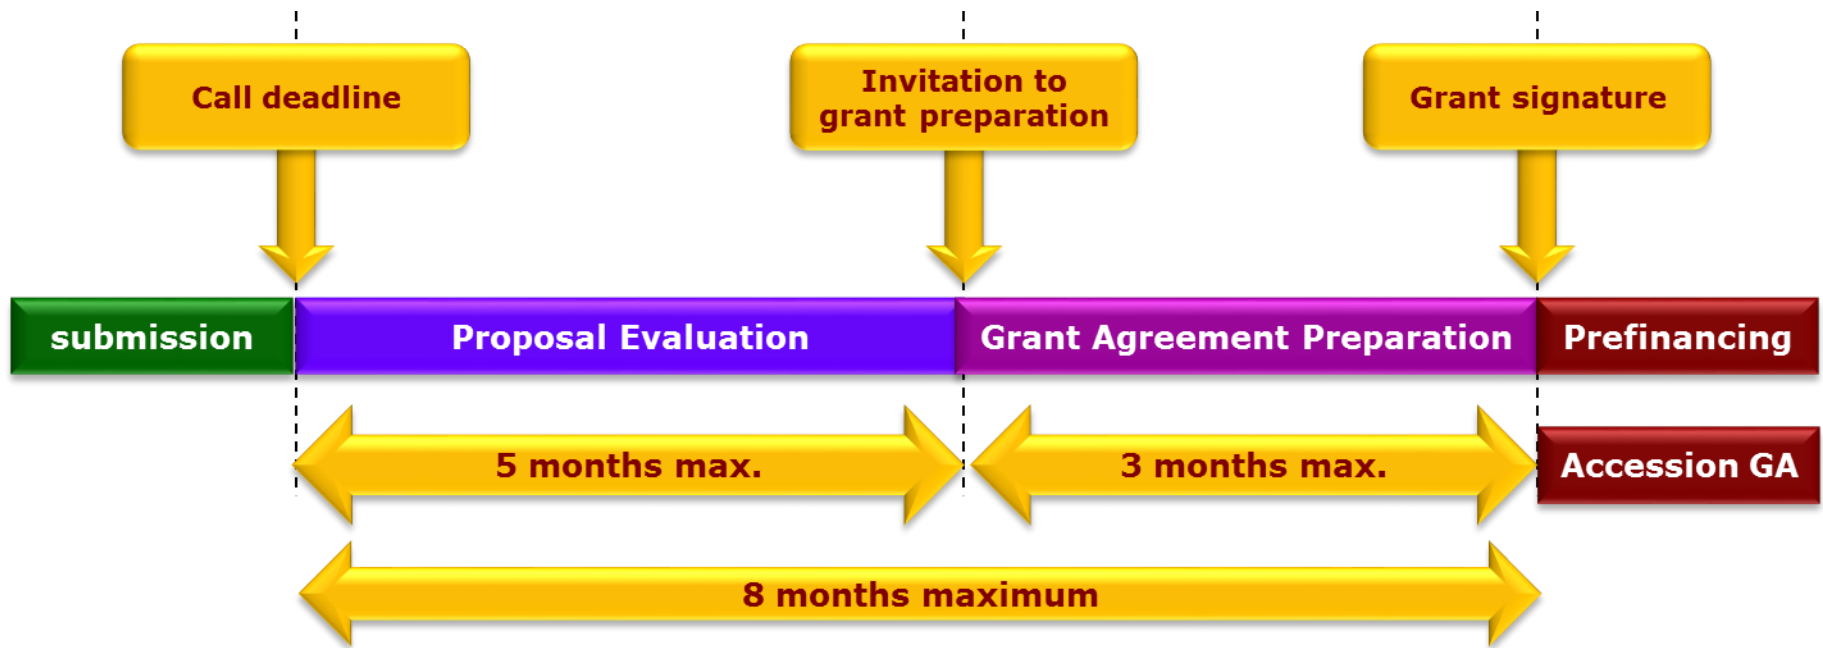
Call deadline

Invitation to grant preparation

Grant signature

submission

Proposal Evaluation

Grant Agreement Preparation

Prefinancing

5 months max.

3 months max.

Accession GA

8 months maximum